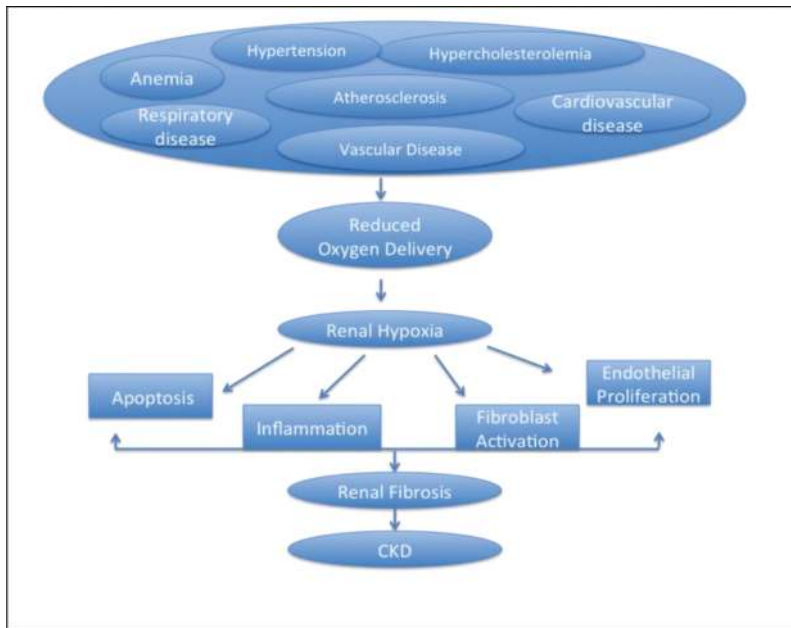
Hypertension

Hypercholesterolemia

Anemia

Atherosclerosis

Respiratory disease

Cardiovascular disease

Vascular Disease

Reduced Oxygen Delivery

Renal Hypoxia

Apoptosis

Inflammation

Fibroblast Activation

Endothelial Proliferation

Renal Fibrosis

CKD